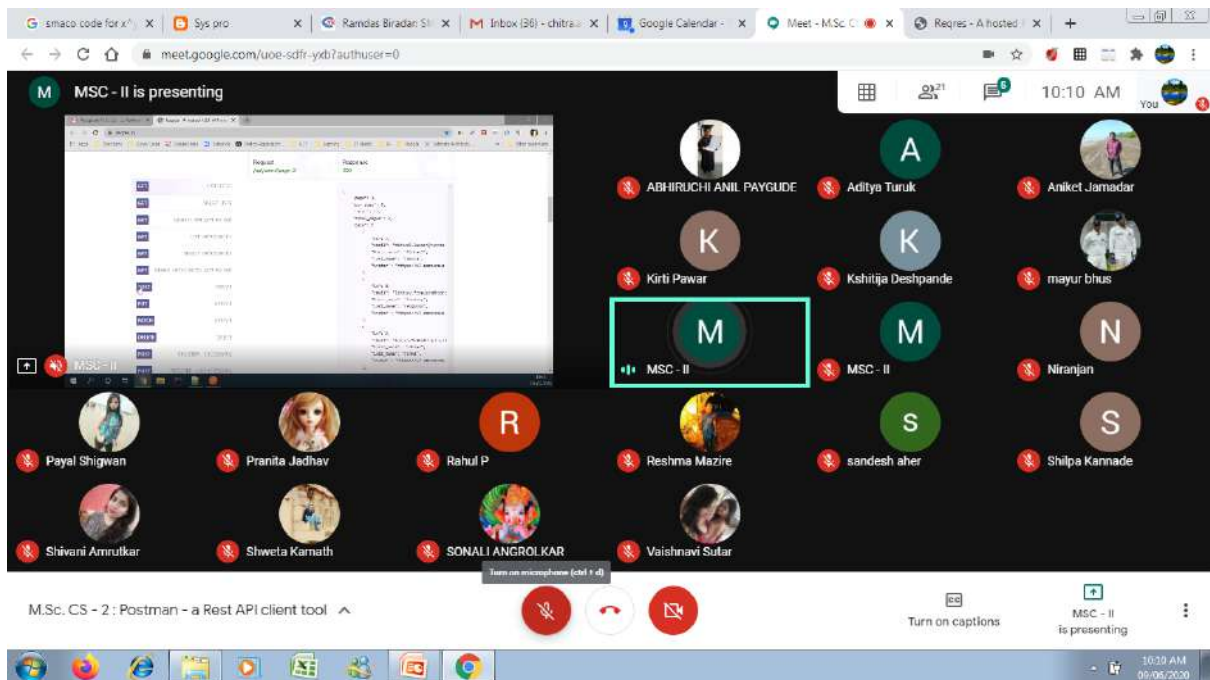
smaco code for x^ | Sys pro | Ramdas Biradar | Inbox (36) - chitra | Google Calendar | Meet - M.Sc. C | Reqres - A hosted

meet.google.com/uoe-sdfr-yxb?authuser=0

M MSC - II is presenting

21 6 10:10 AM You

MSC - II

ABHIRUCHI ANIL PAYGUDE
A Aditya Turuk
Aniket Jamadar
K Kirti Pawar
K Kshitija Deshpande
mayur bhus
M MSC - II
M MSC - II
N Niranjan
Payal Shigwan
Pranita Jadhav
R Rahul P
Reshma Mazire
S sandesh aher
S Shilpa Kannade
Shivani Amrutkar
Shweta Karnath
SONALI ANGROLKAR
Vaishnavi Sutar

Turn on microphone (ctrl + d)

M.Sc. CS - 2 : Postman - a Rest API client tool

Turn on captions

MSC - II is presenting

10:10 AM 09/06/2020